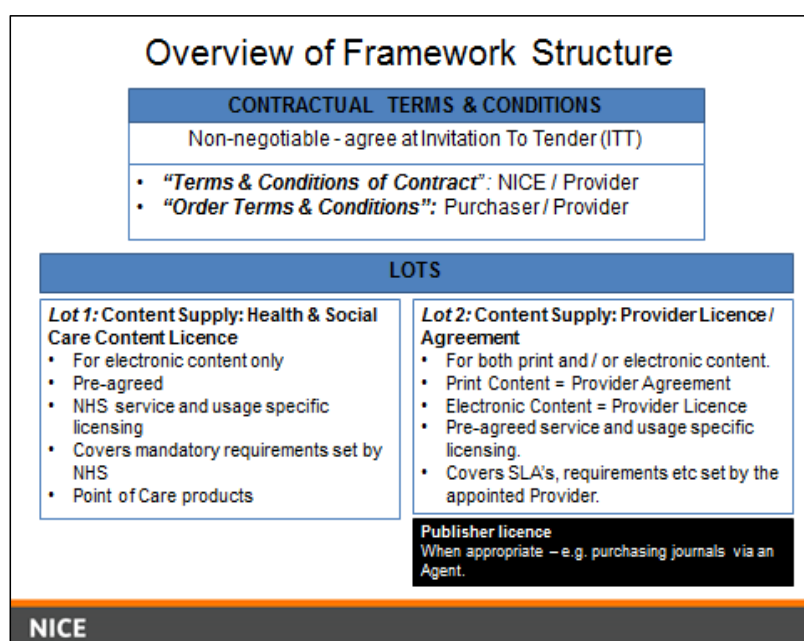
Overview of Framework Structure

CONTRACTUAL TERMS & CONDITIONS

Non-negotiable - agree at Invitation To Tender (ITT)

- *"Terms & Conditions of Contract"*: NICE / Provider
- *"Order Terms & Conditions"*: Purchaser / Provider

LOTS

*Lot 1:* Content Supply: Health & Social Care Content Licence
- For electronic content only
- Pre-agreed
- NHS service and usage specific licensing
- Covers mandatory requirements set by NHS
- Point of Care products

*Lot 2:* Content Supply: Provider Licence / Agreement
- For both print and / or electronic content.
- Print Content = Provider Agreement
- Electronic Content = Provider Licence
- Pre-agreed service and usage specific licensing.
- Covers SLA's, requirements etc set by the appointed Provider.

Publisher licence
When appropriate – e.g. purchasing journals via an Agent.

NICE